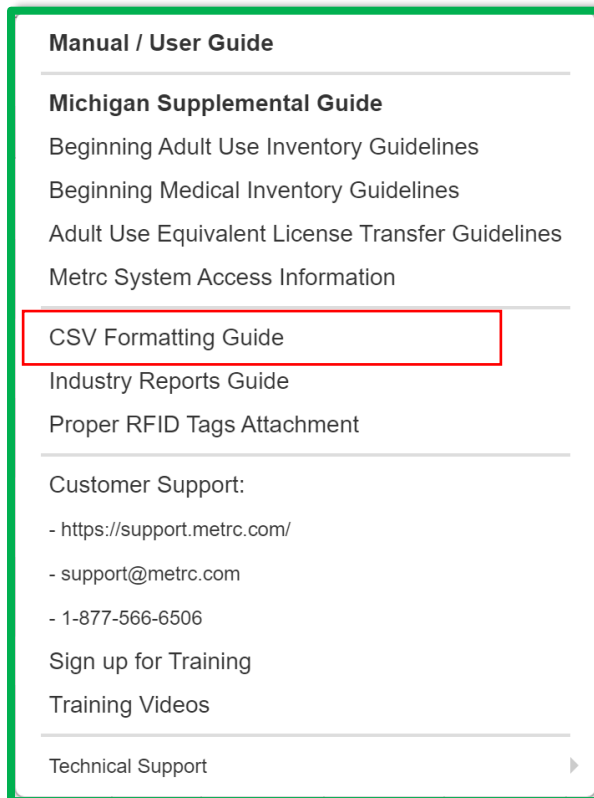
Manual / User Guide

Michigan Supplemental Guide

Beginning Adult Use Inventory Guidelines

Beginning Medical Inventory Guidelines

Adult Use Equivalent License Transfer Guidelines

Metrc System Access Information

CSV Formatting Guide

Industry Reports Guide

Proper RFID Tags Attachment

Customer Support:

- https://support.metrc.com/

- support@metrc.com

- 1-877-566-6506

Sign up for Training

Training Videos

Technical Support